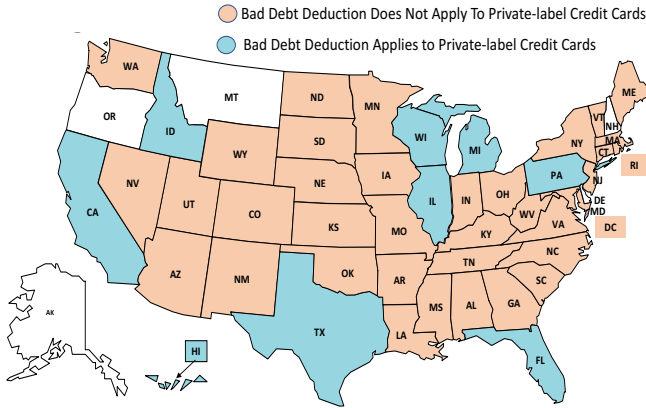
Bad Debt Deduction Does Not Apply To Private-label Credit Cards
Bad Debt Deduction Applies to Private-label Credit Cards

WA
OR
ID
MT
ND
MN
ME
SD
WY
WI
MI
VT
NH
NY
MA
CT
RI
NV
UT
CO
NE
IA
IL
IN
OH
PA
NJ
DE
MD
CA
KS
MO
KY
WV
VA
DC
AZ
NM
OK
AR
TN
NC
SC
MS
AL
GA
TX
LA
FL
AK
HI